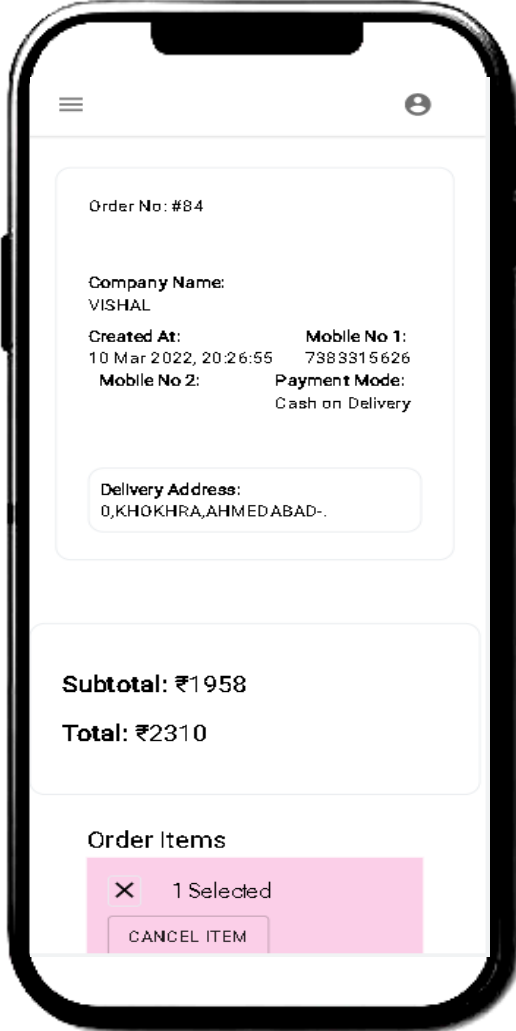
Order No: #84

Company Name:
VISHAL

Created At:
10 Mar 2022, 20:26:55

Mobile No 1:
7383315626

Mobile No 2:

Payment Mode:
Cash on Delivery

Delivery Address:
0,KHOKHRA,AHMEDABAD-.

Subtotal: ₹1958

Total: ₹2310

Order Items

1 Selected

CANCEL ITEM